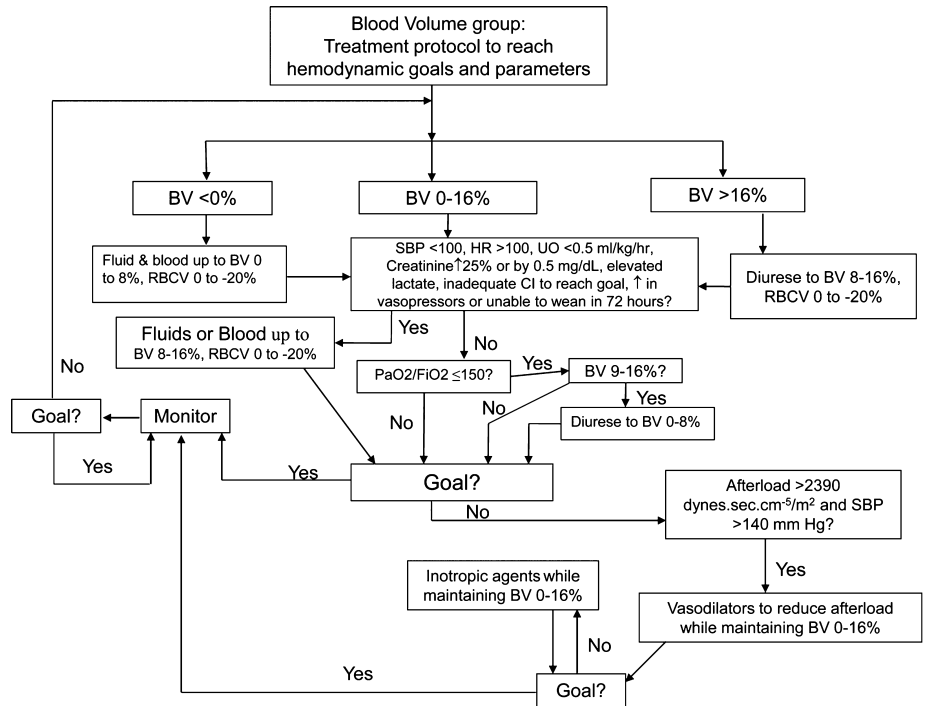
Blood Volume group: Treatment protocol to reach hemodynamic goals and parameters

BV <0%

BV 0-16%

BV >16%

Fluid & blood up to BV 0 to 8%, RBCV 0 to -20%

SBP <100, HR >100, UO <0.5 ml/kg/hr, Creatinine↑25% or by 0.5 mg/dL, elevated lactate, inadequate CI to reach goal, ↑ in vasopressors or unable to wean in 72 hours?

Diurese to BV 8-16%, RBCV 0 to -20%

Fluids or Blood up to BV 8-16%, RBCV 0 to -20%

Yes

No

No

PaO2/FiO2 $\leq$150?

Yes

BV 9-16%?

Yes

No

Diurese to BV 0-8%

Goal?

Monitor

No

Yes

Yes

Goal?

No

Afterload >2390 dynes.sec.cm$^{-5}$/m$^2$ and SBP >140 mm Hg?

Yes

Inotropic agents while maintaining BV 0-16%

No

Vasodilators to reduce afterload while maintaining BV 0-16%

Yes

Goal?